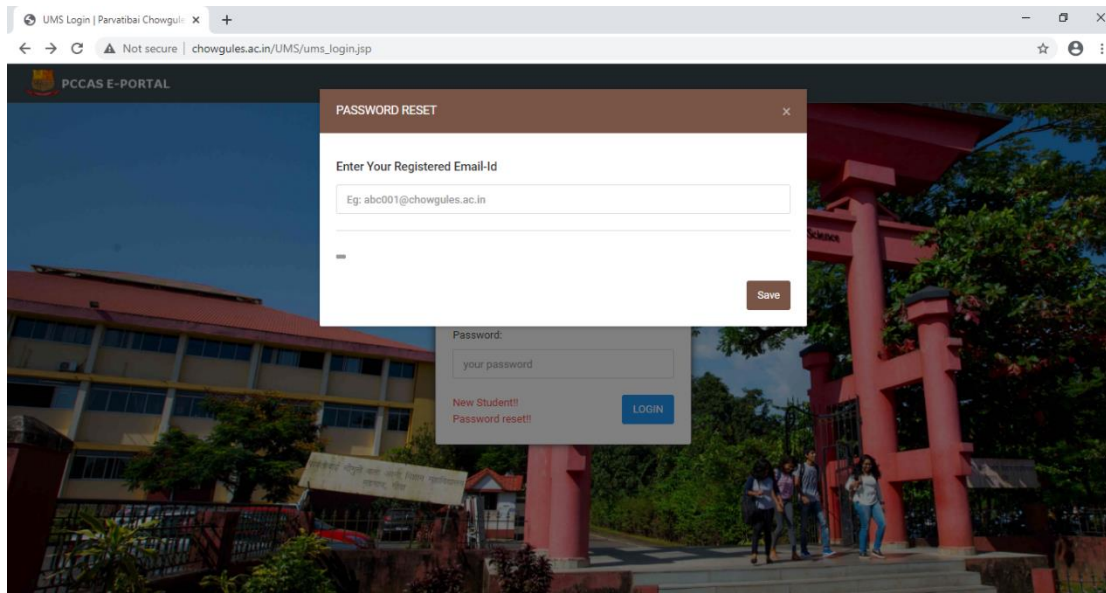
UMS Login | Parvatibai Chowgule ×

Not secure | chowgules.ac.in/UMS/ums_login.jsp

PCCAS E-PORTAL

PASSWORD RESET ×

Enter Your Registered Email-Id

Eg: abc001@chowgules.ac.in

Save

Password:

your password

New Student!!
Password reset!!

LOGIN